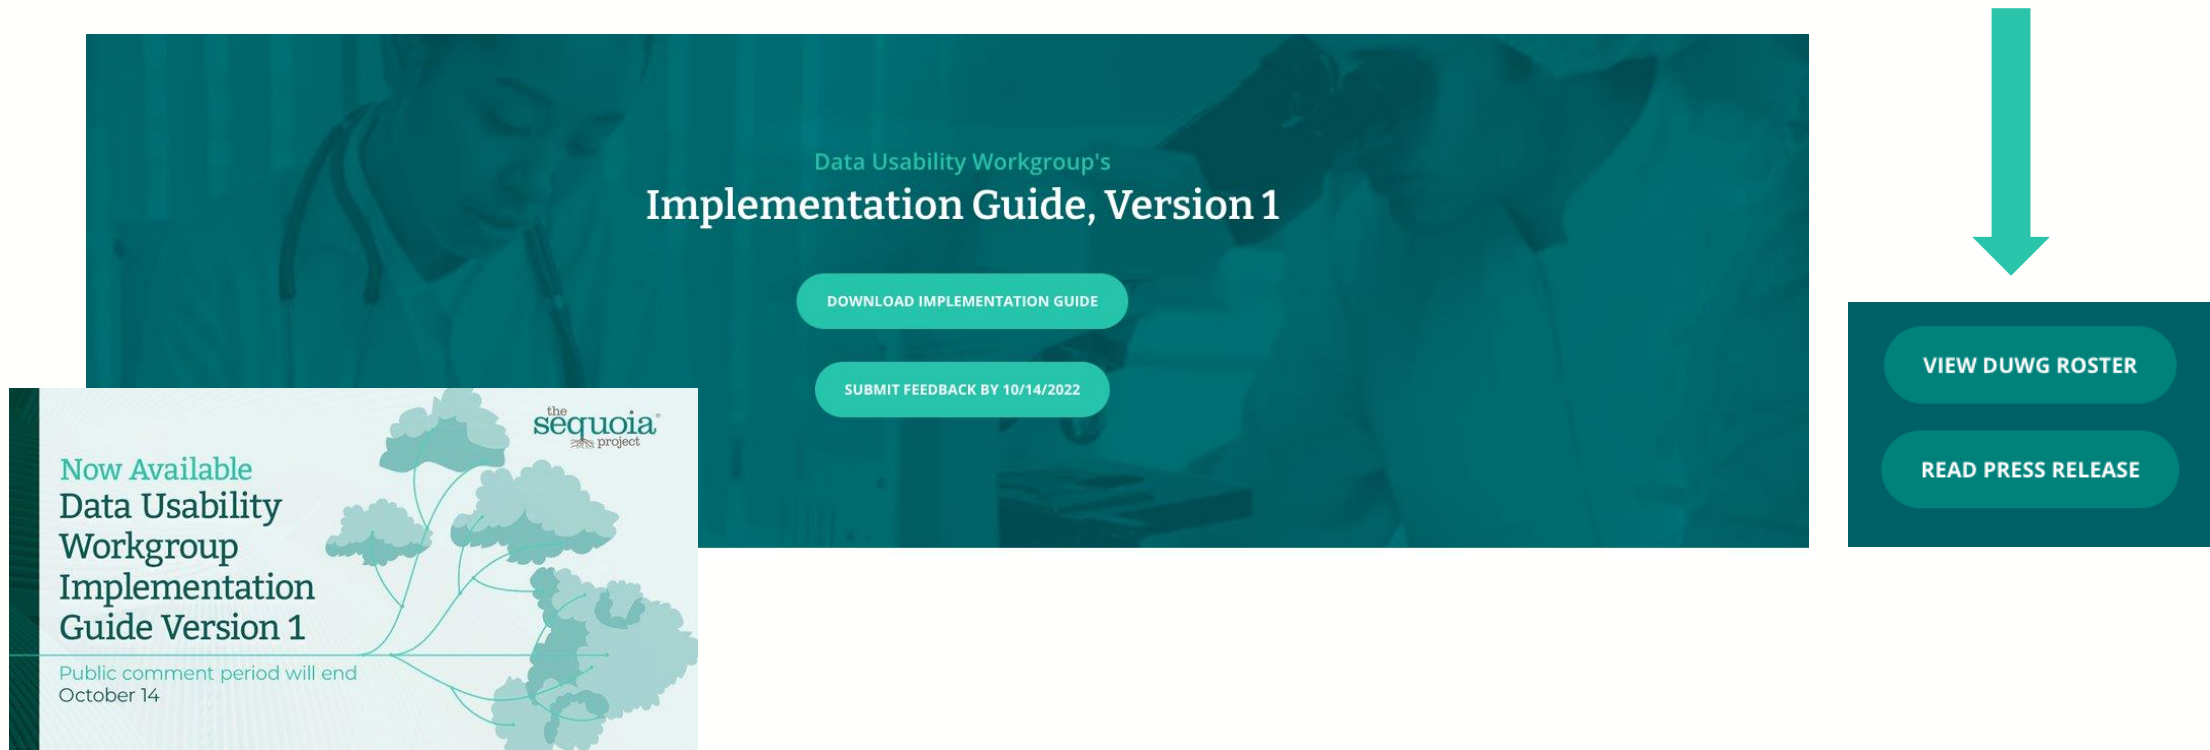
Data Usability Workgroup's
Implementation Guide, Version 1

DOWNLOAD IMPLEMENTATION GUIDE

SUBMIT FEEDBACK BY 10/14/2022

VIEW DUWG ROSTER

READ PRESS RELEASE

the sequoia project

Now Available
Data Usability Workgroup Implementation Guide Version 1

Public comment period will end
October 14